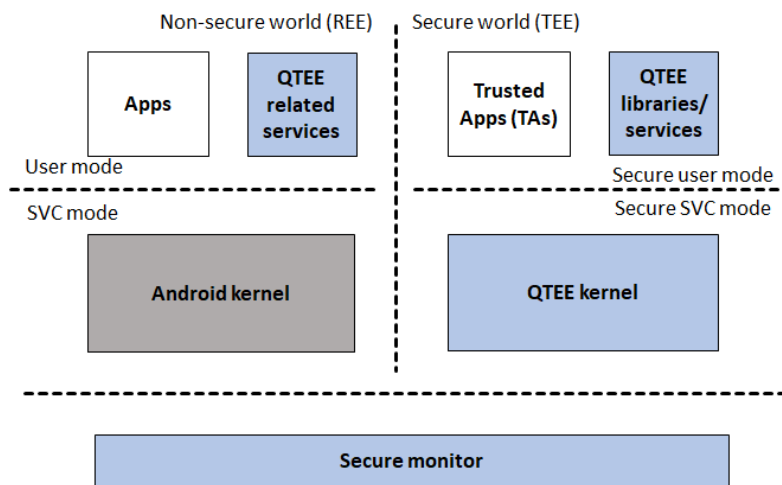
Non-secure world (REE)

Apps

QTEE related services

User mode

SVC mode

Android kernel

Secure world (TEE)

Trusted Apps (TAs)

QTEE libraries/ services

Secure user mode

Secure SVC mode

QTEE kernel

Secure monitor